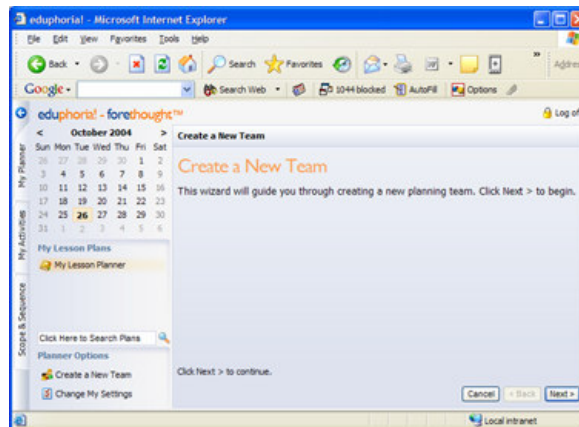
eduphoria! - Microsoft Internet Explorer

File Edit View Favorites Tools Help

Back Search Favorites Address

Google Search Web 1044 blocked AutoFill Options

eduphoria! - forethought™

Log of

< October 2004 >

| Sun | Mon | Tue | Wed | Thu | Fri | Sat |
|---|---|---|---|---|---|---|
| 26 | 27 | 28 | 29 | 30 | 1 | 2 |
| 3 | 4 | 5 | 6 | 7 | 8 | 9 |
| 10 | 11 | 12 | 13 | 14 | 15 | 16 |
| 17 | 18 | 19 | 20 | 21 | 22 | 23 |
| 24 | 25 | 26 | 27 | 28 | 29 | 30 |
| 31 | 1 | 2 | 3 | 4 | 5 | 6 |

My Planner

My Activities

Scope & Sequence

My Lesson Plans

My Lesson Planner

Click Here to Search Plans

Planner Options

Create a New Team

Change My Settings

Create a New Team

Create a New Team

This wizard will guide you through creating a new planning team. Click Next > to begin.

Click Next > to continue.

Cancel < Back Next >

Local intranet